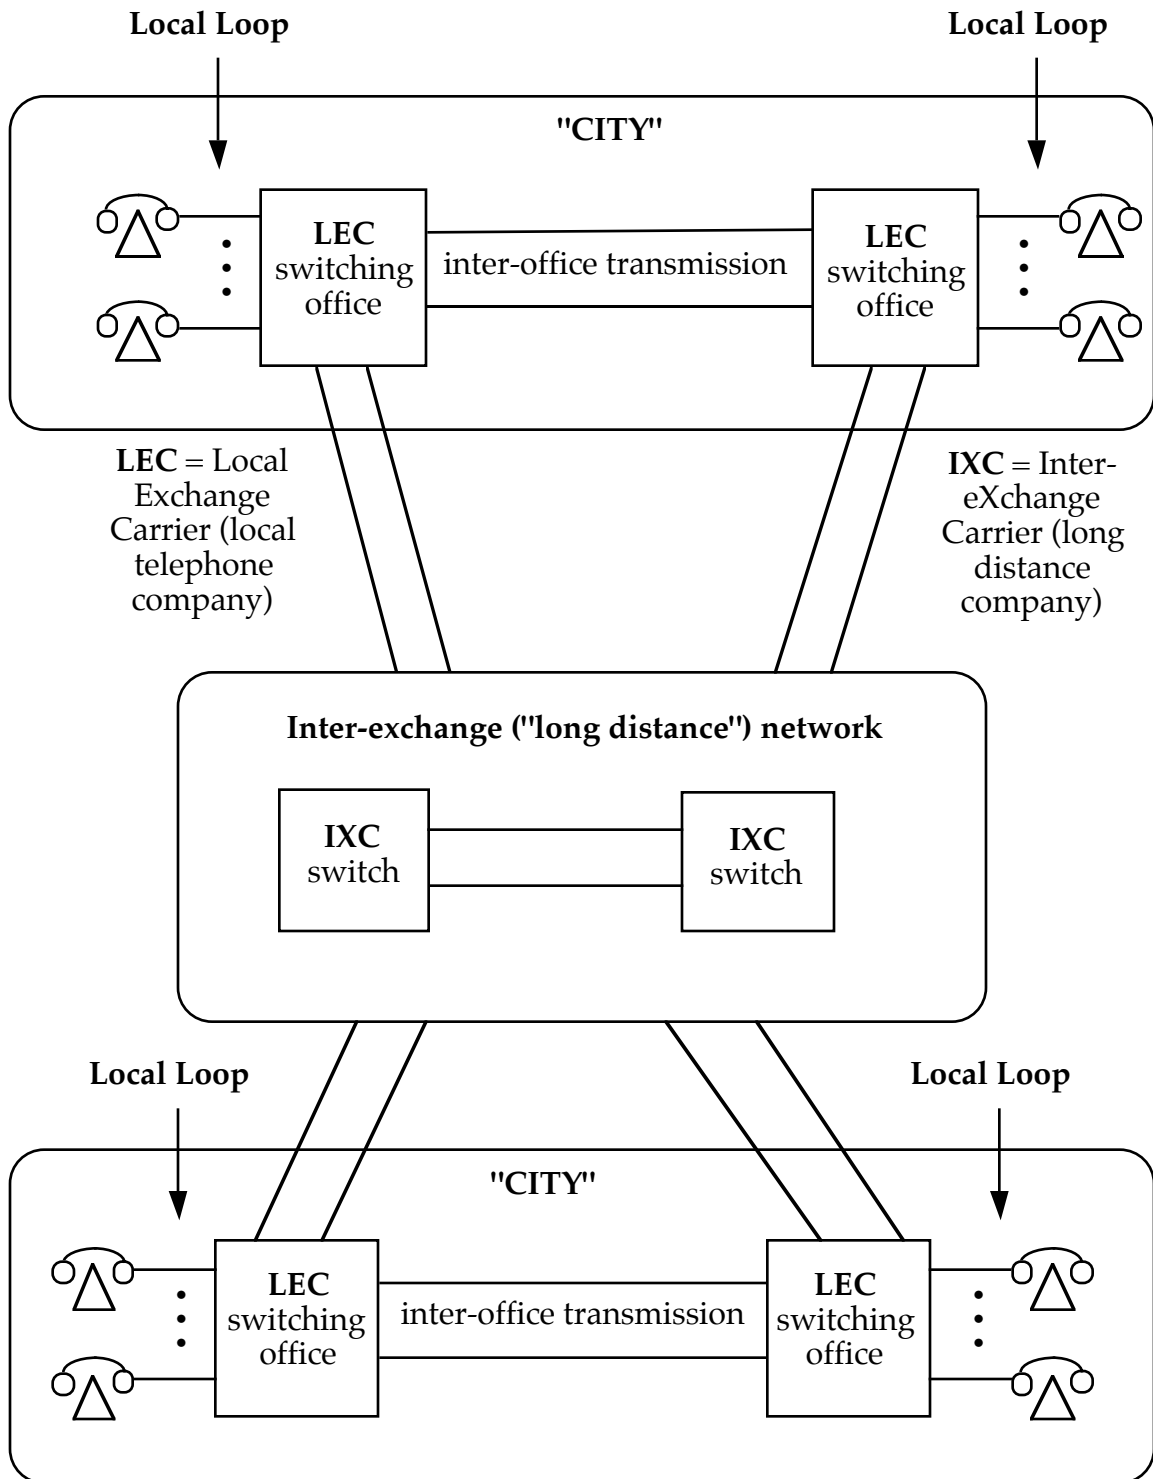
Local Loop

Local Loop

"CITY"

LEC switching office

inter-office transmission

LEC switching office

LEC = Local Exchange Carrier (local telephone company)

IXC = Inter-eXchange Carrier (long distance company)

Inter-exchange ("long distance") network

IXC switch

IXC switch

Local Loop

Local Loop

"CITY"

LEC switching office

inter-office transmission

LEC switching office